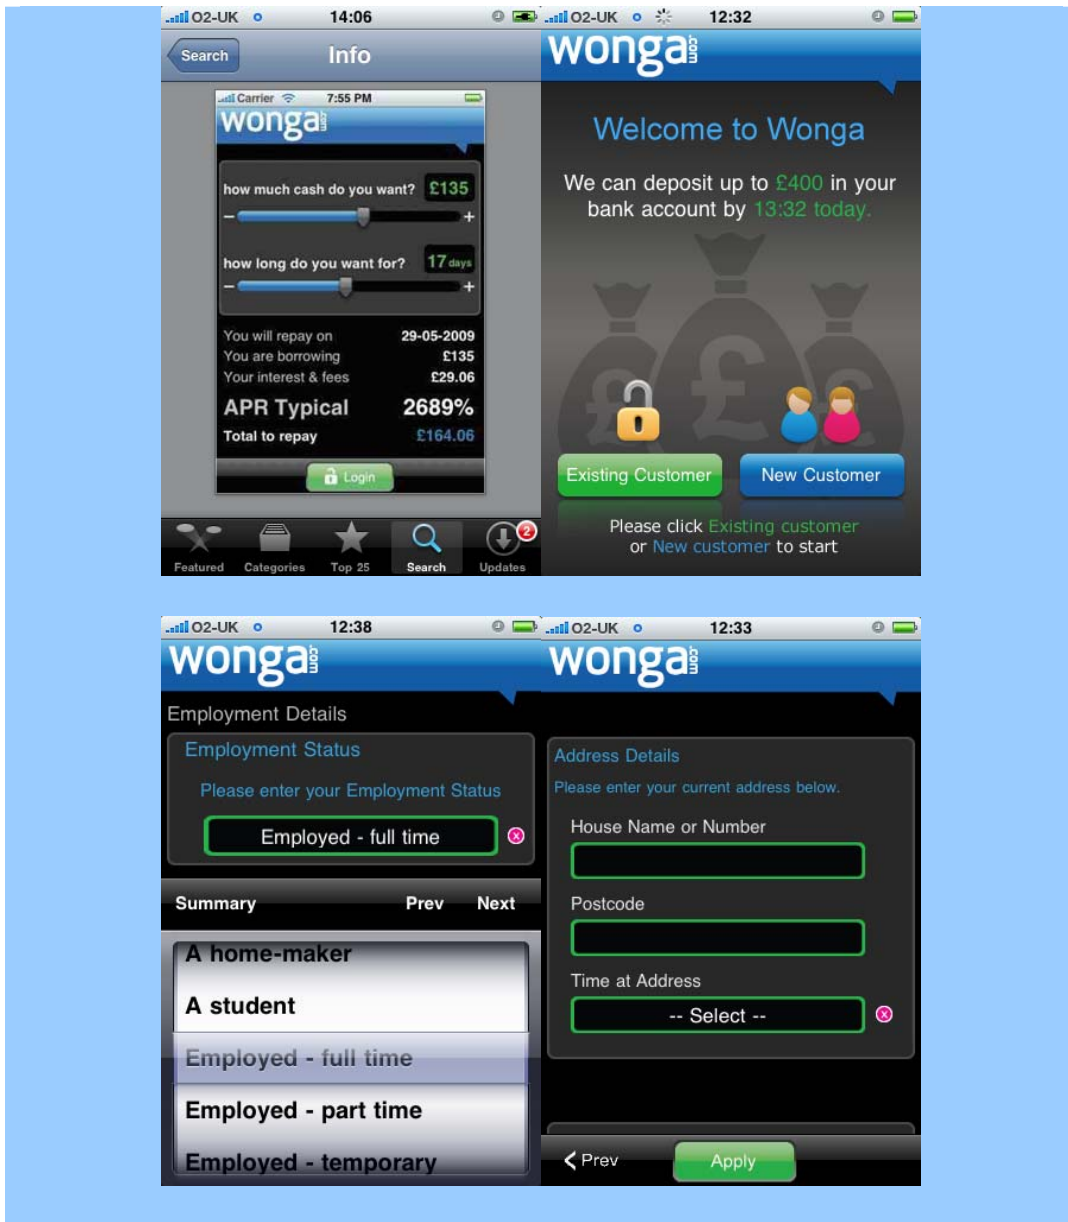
O2-UK 14:06

Search Info

Carrier 7:55 PM

wonga.com

how much cash do you want? £135

how long do you want for? 17 days

You will repay on 29-05-2009
You are borrowing £135
Your interest & fees £29.06

APR Typical 2689%
Total to repay £164.06

Login

Featured Categories Top 25 Search Updates 2

O2-UK 12:32

wonga.com

Welcome to Wonga

We can deposit up to £400 in your bank account by 13:32 today.

Existing Customer New Customer

Please click Existing customer or New customer to start

O2-UK 12:38

wonga.com

Employment Details

Employment Status

Please enter your Employment Status

Employed - full time

Summary Prev Next

A home-maker
A student
Employed - full time
Employed - part time
Employed - temporary

O2-UK 12:33

wonga.com

Address Details

Please enter your current address below.

House Name or Number

Postcode

Time at Address

-- Select --

Prev Apply